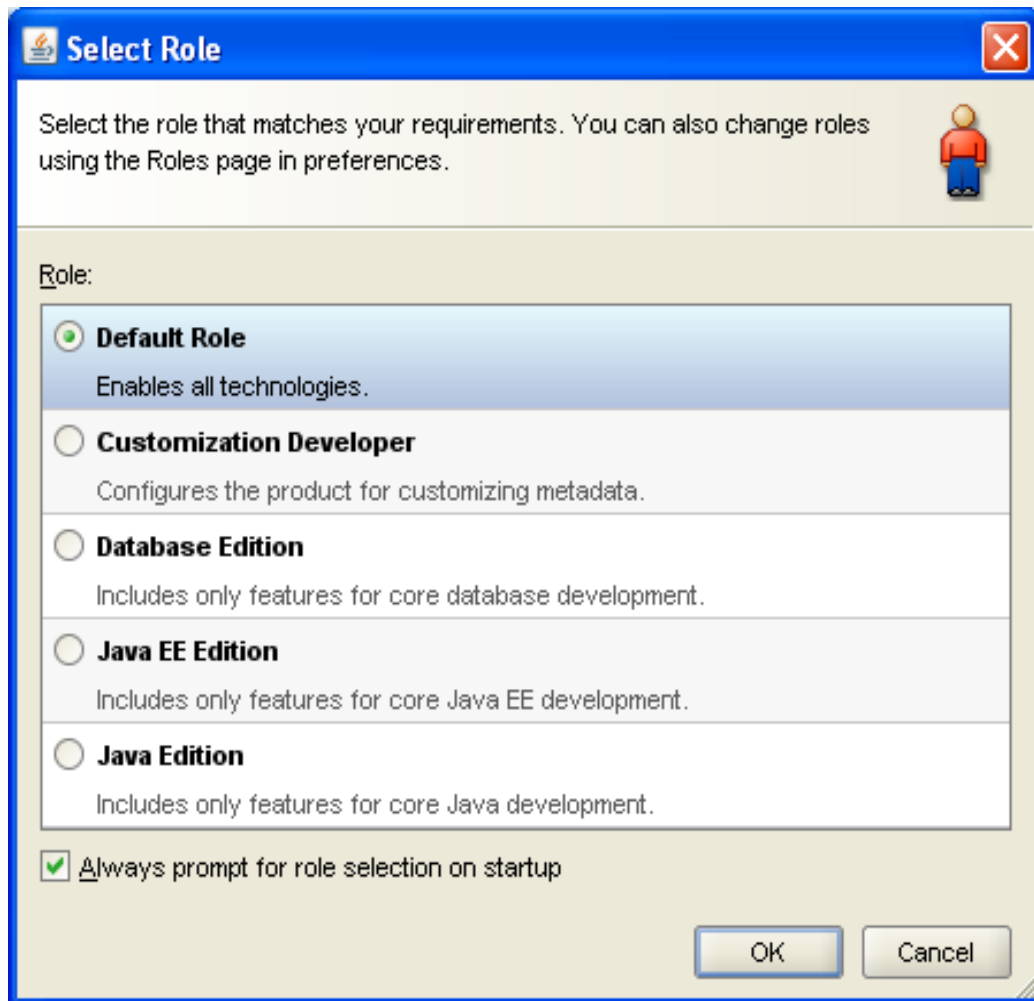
Select Role

Select the role that matches your requirements. You can also change roles using the Roles page in preferences.

Role:

Default Role
Enables all technologies.

Customization Developer
Configures the product for customizing metadata.

Database Edition
Includes only features for core database development.

Java EE Edition
Includes only features for core Java EE development.

Java Edition
Includes only features for core Java development.

Always prompt for role selection on startup

OK
Cancel